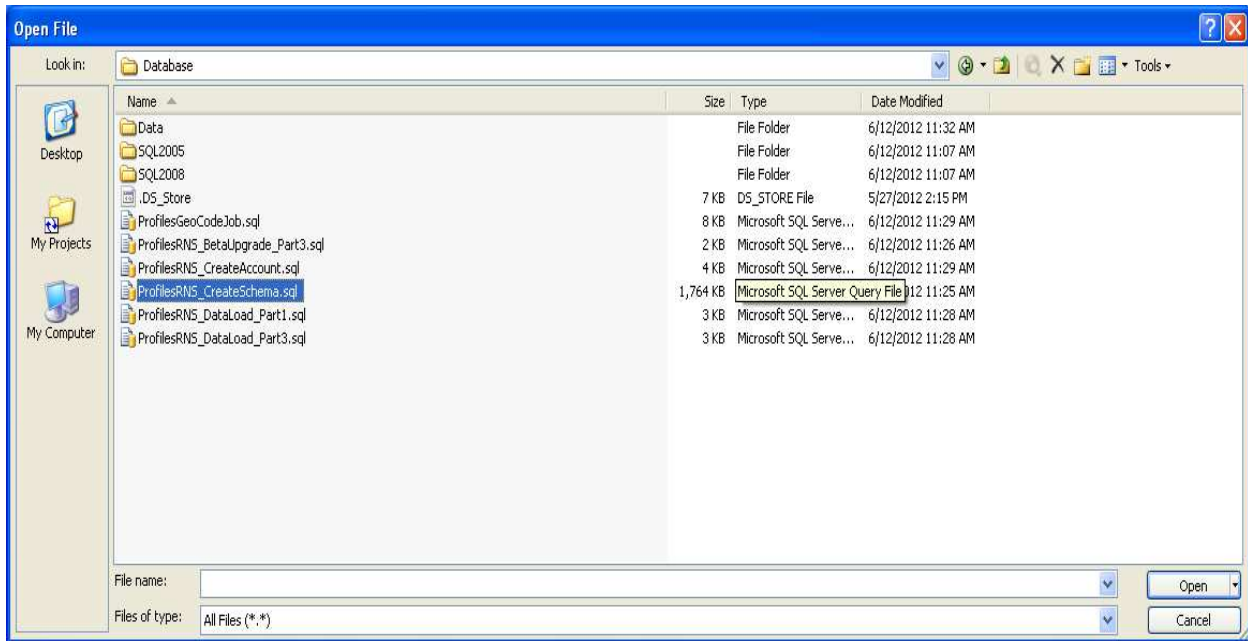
Open File

Look in: Database

Tools

Desktop
My Projects
My Computer

| Name | Size | Type | Date Modified |
|---|---|---|---|
| Data | | File Folder | 6/12/2012 11:32 AM |
| SQL2005 | | File Folder | 6/12/2012 11:07 AM |
| SQL2008 | | File Folder | 6/12/2012 11:07 AM |
| .DS_Store | 7 KB | DS_STORE File | 5/27/2012 2:15 PM |
| ProfilesGeoCodeJob.sql | 8 KB | Microsoft SQL Serve... | 6/12/2012 11:29 AM |
| ProfilesRNS_BetaUpgrade_Part3.sql | 2 KB | Microsoft SQL Serve... | 6/12/2012 11:26 AM |
| ProfilesRNS_CreateAccount.sql | 4 KB | Microsoft SQL Serve... | 6/12/2012 11:29 AM |
| ProfilesRNS_CreateSchema.sql | 1,764 KB | Microsoft SQL Server Query File | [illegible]12 11:25 AM |
| ProfilesRNS_DataLoad_Part1.sql | 3 KB | Microsoft SQL Serve... | 6/12/2012 11:28 AM |
| ProfilesRNS_DataLoad_Part3.sql | 3 KB | Microsoft SQL Serve... | 6/12/2012 11:28 AM |

File name:
Files of type: All Files (*.*)

Open
Cancel